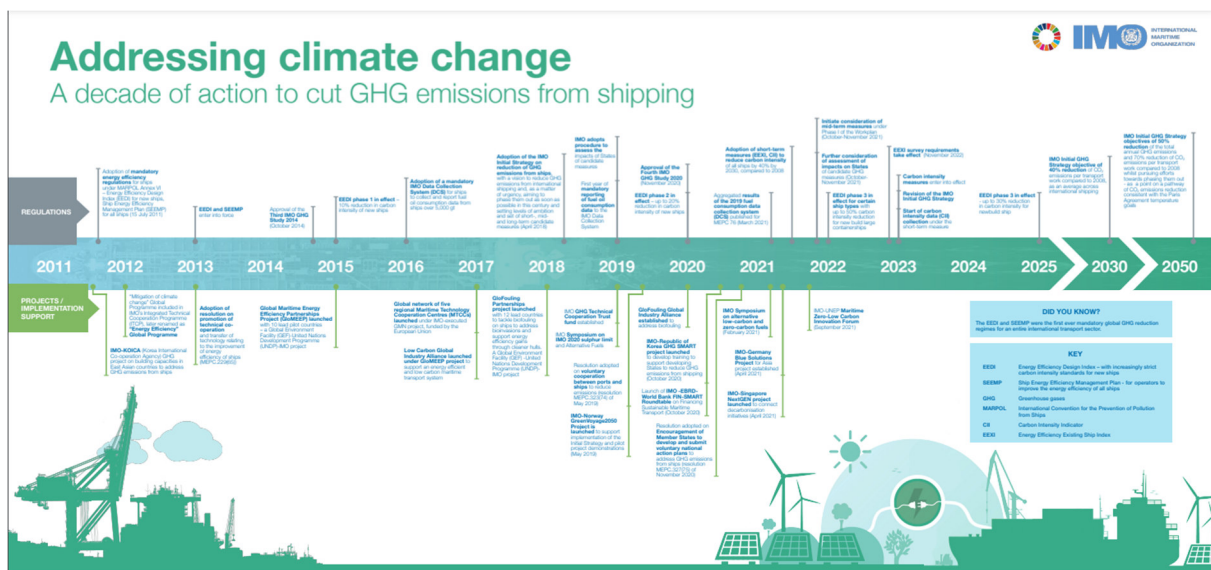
Addressing climate change
A decade of action to cut GHG emissions from shipping

IMO INTERNATIONAL MARITIME ORGANIZATION

REGULATIONS

Adoption of mandatory energy efficiency regulations for ships under MARPOL Annex VI – Energy Efficiency Design Index (EEDI) for new ships, Ship Energy Efficiency Management Plan (SEEMP) for all ships (15 July 2011)

EEDI and SEEMP enter into force

Approval of the Third IMO GHG Study 2014 (October 2014)

EEDI phase 1 in effect – 10% reduction in carbon intensity of new ships

Adoption of a mandatory IMO Data Collection System (DCS) for ships to collect and report fuel oil consumption data from ships over 5,000 gt

Adoption of the IMO Initial Strategy on reduction of GHG emissions from ships, with a vision to reduce GHG emissions from international shipping and, as a matter of urgency, aiming to phase them out as soon as possible in this century and setting levels of ambition and list of short-, mid- and long-term candidate measures (April 2018)

IMO adopts procedure to assess the impacts of States of candidate measures

First year of mandatory reporting of fuel oil consumption data to the IMO Data Collection System

Approval of the Fourth IMO GHG Study 2020 (November 2020)

EEDI phase 2 in effect – up to 20% reduction in carbon intensity of new ships

Adoption of short-term measures (EEXI, CII) to reduce carbon intensity of all ships by 40% by 2030, compared to 2008

Aggregated results of the 2019 fuel consumption data collection system (DCS) published for MEPC 76 (March 2021)

Initiate consideration of mid-term measures under Phase I of the Workplan (October-November 2021)

Further consideration of assessment of impacts on States of candidate GHG measures (October-November 2021)

EEDI phase 3 in effect for certain ship types with up to 50% carbon intensity reduction for new build large containerships

EEXI survey requirements take effect (November 2022)

Carbon intensity measures enter into effect

Revision of the IMO Initial GHG Strategy

Start of carbon intensity data (CII) collection under the short-term measure

EEDI phase 3 in effect – up to 30% reduction in carbon intensity for newbuild ship

IMO Initial GHG Strategy objectives of 40% reduction of $CO_2$ emissions per transport work compared to 2008, as an average across international shipping

IMO Initial GHG Strategy objectives of 50% reduction of the total annual GHG emissions and 70% reduction of $CO_2$ emissions per transport work compared to 2008 whilst pursuing efforts towards phasing them out – as a point on a pathway of $CO_2$ emissions reduction consistent with the Paris Agreement temperature goals

2011 2012 2013 2014 2015 2016 2017 2018 2019 2020 2021 2022 2023 2024 2025 2030 2050

PROJECTS / IMPLEMENTATION SUPPORT

"Mitigation of climate change" Global Programme in IMO's Integrated Technical Cooperation Programme (ITCP), later renamed as "Energy Efficiency Global Programme"

IMO-KOICA (Korea International Co-operation Agency) GHG project on building capacities in East Asian countries to address GHG emissions from ships

Adoption of resolution on promotion of technical co-operation and transfer of technology relating to the improvement of energy efficiency of ships (MEPC.229(65))

Global Maritime Energy Efficiency Partnerships Project (GloMEEP) launched with 10 lead pilot countries – a Global Environment Facility (GEF)-United Nations Development Programme (UNDP)-IMO project

Global network of five regional Maritime Technology Cooperation Centres (MTCCs) launched under IMO-executed GMN project, funded by the European Union

Low Carbon Global Industry Alliance launched under GloMEEP project to support an energy efficient and low carbon maritime transport system

GloFouling Partnerships project launched with 12 lead countries to tackle biofouling on ships to address bioinvasions and support energy efficiency gains through cleaner hulls. A Global Environment Facility (GEF)-United Nations Development Programme (UNDP)-IMO project

IMO GHG Technical Cooperation Trust fund established

IMO Symposium on IMO 2020 sulphur limit and Alternative Fuels

Resolution adopted on voluntary cooperation between ports and ships to reduce emissions (resolution MEPC.323(74) of May 2019)

IMO-Norway GreenVoyage2050 Project is launched to support implementation of the Initial Strategy and pilot project demonstrations (May 2019)

GloFouling Global Industry Alliance established to address biofouling

IMO-Republic of Korea GHG SMART project launched to develop training to support developing States to reduce GHG emissions from shipping (October 2020)

Launch of IMO –EBRD-World Bank FIN-SMART Roundtable on Financing Sustainable Maritime Transport (October 2020)

Resolution adopted on Encouragement of Member States to develop and submit voluntary national action plans to address GHG emissions from ships (resolution MEPC.327(75) of November 2020)

IMO Symposium on alternative low-carbon and zero-carbon fuels (February 2021)

IMO-Germany Blue Solutions Project for Asia project established (April 2021)

IMO-Singapore NextGEN project launched to connect decarbonisation initiatives (April 2021)

IMO-UNEP Maritime Zero-Low Carbon Innovation Forum (September 2021)

DID YOU KNOW?
The EEDI and SEEMP were the first ever mandatory global GHG reduction regimes for an entire international transport sector.

KEY

| | |
|---|---|
| EEDI | Energy Efficiency Design Index – with increasingly strict carbon intensity standards for new ships |
| SEEMP | Ship Energy Efficiency Management Plan – for operators to improve the energy efficiency of all ships |
| GHG | Greenhouse gases |
| MARPOL | International Convention for the Prevention of Pollution from Ships |
| CII | Carbon Intensity Indicator |
| EEXI | Energy Efficiency Existing Ship Index |